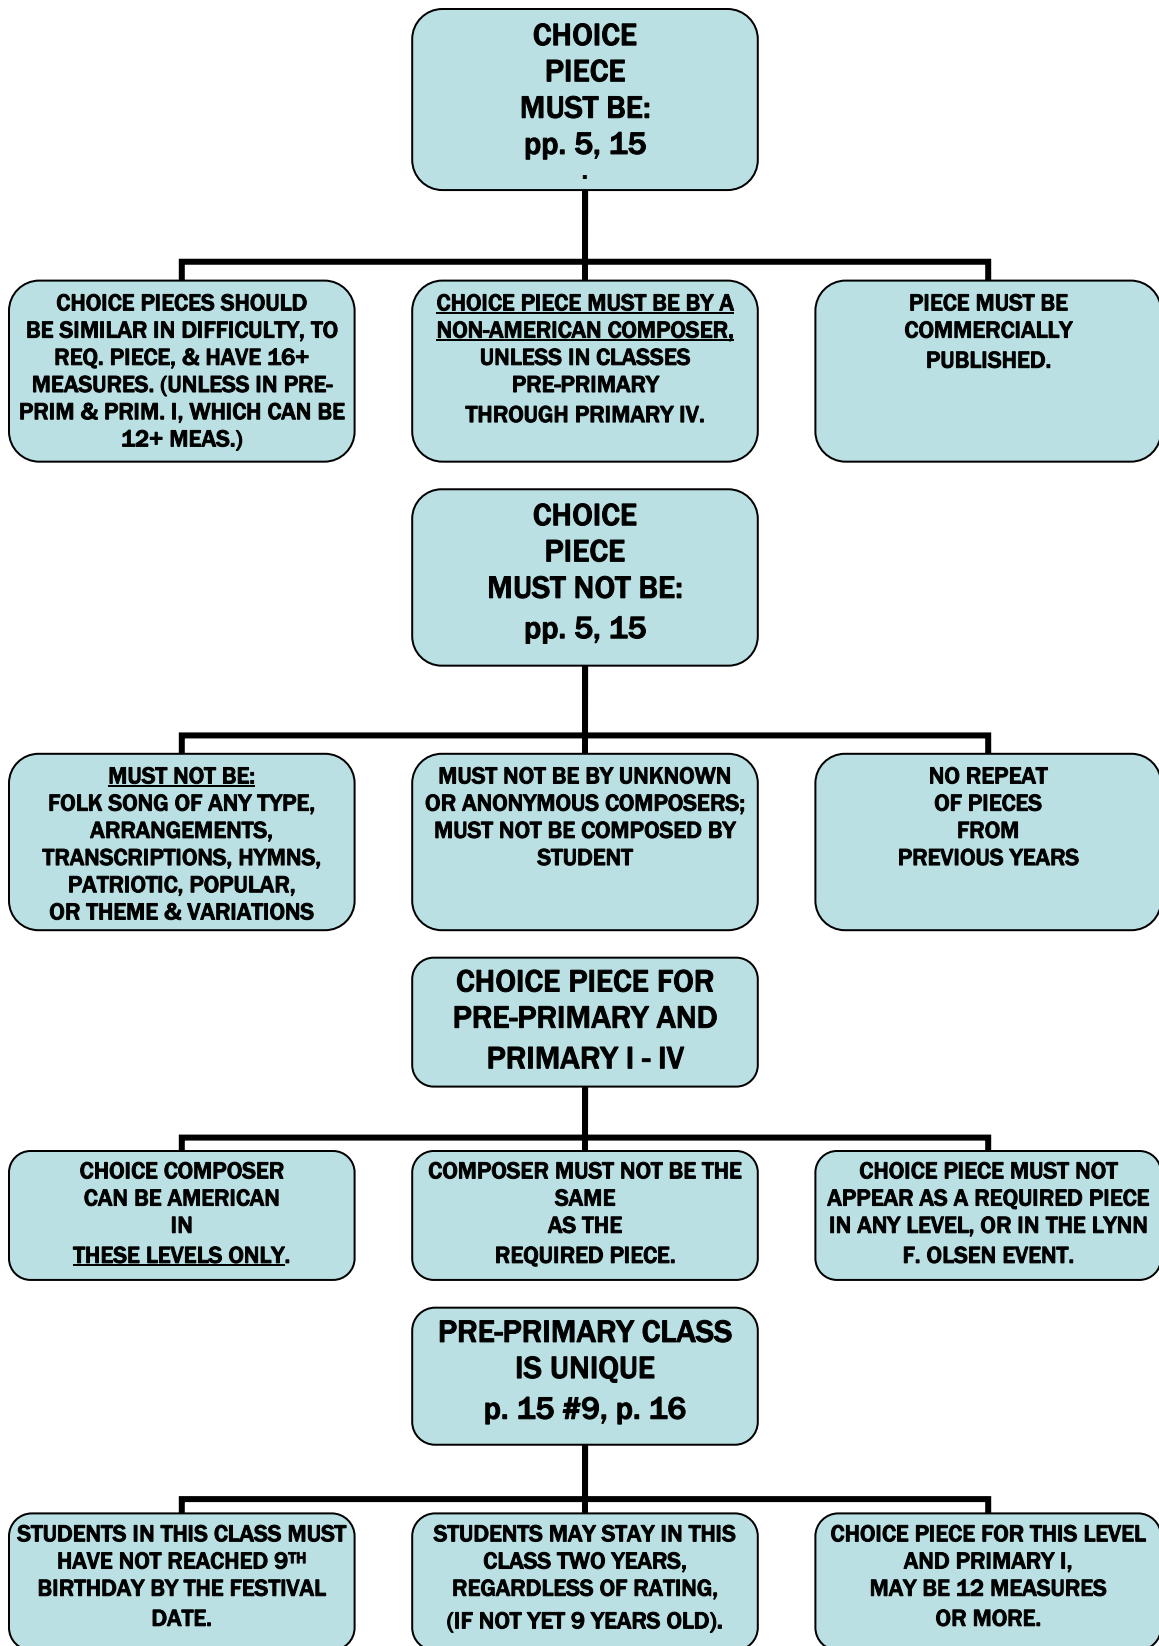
CHOICE PIECE MUST BE: pp. 5, 15
.

CHOICE PIECES SHOULD BE SIMILAR IN DIFFICULTY, TO REQ. PIECE, & HAVE 16+ MEASURES. (UNLESS IN PRE-PRIM & PRIM. I, WHICH CAN BE 12+ MEAS.)

CHOICE PIECE MUST BE BY A NON-AMERICAN COMPOSER, UNLESS IN CLASSES PRE-PRIMARY THROUGH PRIMARY IV.

PIECE MUST BE COMMERCIALLY PUBLISHED.

CHOICE PIECE MUST NOT BE: pp. 5, 15

MUST NOT BE: FOLK SONG OF ANY TYPE, ARRANGEMENTS, TRANSCRIPTIONS, HYMNS, PATRIOTIC, POPULAR, OR THEME & VARIATIONS

MUST NOT BE BY UNKNOWN OR ANONYMOUS COMPOSERS; MUST NOT BE COMPOSED BY STUDENT

NO REPEAT OF PIECES FROM PREVIOUS YEARS

CHOICE PIECE FOR PRE-PRIMARY AND PRIMARY I - IV

CHOICE COMPOSER CAN BE AMERICAN IN THESE LEVELS ONLY.

COMPOSER MUST NOT BE THE SAME AS THE REQUIRED PIECE.

CHOICE PIECE MUST NOT APPEAR AS A REQUIRED PIECE IN ANY LEVEL, OR IN THE LYNN F. OLSEN EVENT.

PRE-PRIMARY CLASS IS UNIQUE p. 15 #9, p. 16

STUDENTS IN THIS CLASS MUST HAVE NOT REACHED 9$^{TH}$ BIRTHDAY BY THE FESTIVAL DATE.

STUDENTS MAY STAY IN THIS CLASS TWO YEARS, REGARDLESS OF RATING, (IF NOT YET 9 YEARS OLD).

CHOICE PIECE FOR THIS LEVEL AND PRIMARY I, MAY BE 12 MEASURES OR MORE.